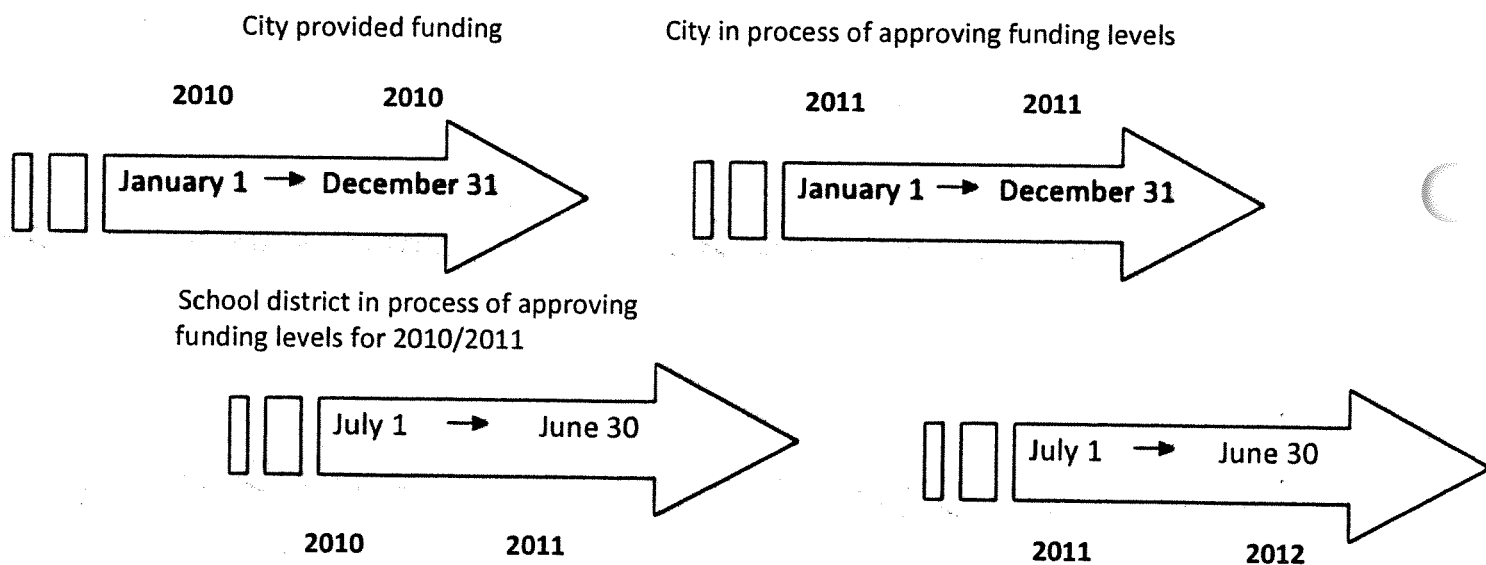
City provided funding

2010 2010

January 1 → December 31

City in process of approving funding levels

2011 2011

January 1 → December 31

School district in process of approving funding levels for 2010/2011

July 1 → June 30

2010 2011

July 1 → June 30

2011 2012